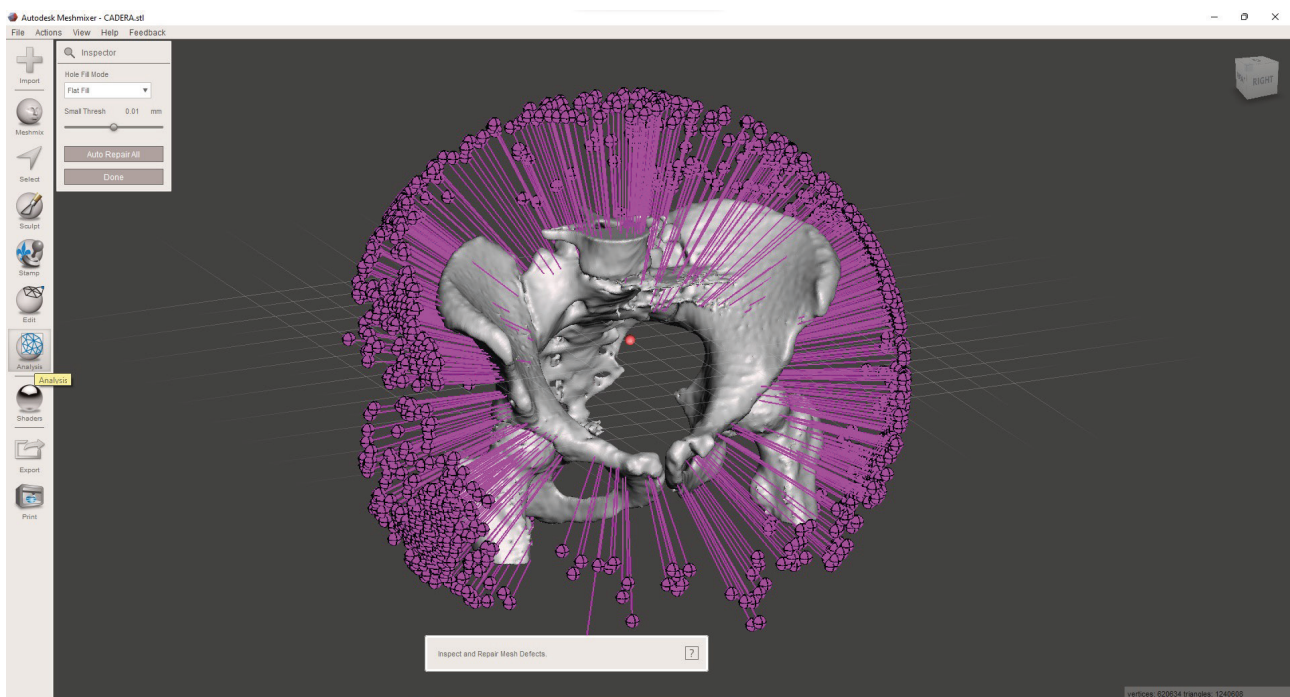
Autodesk Meshmixer - CADERA.stl

File Actions View Help Feedback

Import

Meshmix

Select

Sculpt

Stamp

Edit

Analysis

Analysis

Shaders

Export

Print

Inspector

Hole Fill Mode

Flat Fill

Small Thresh 0.01 mm

Auto Repair All

Done

RIGHT

Inspect and Repair Mesh Defects.

?

vertices: 620634 triangles: 1240608